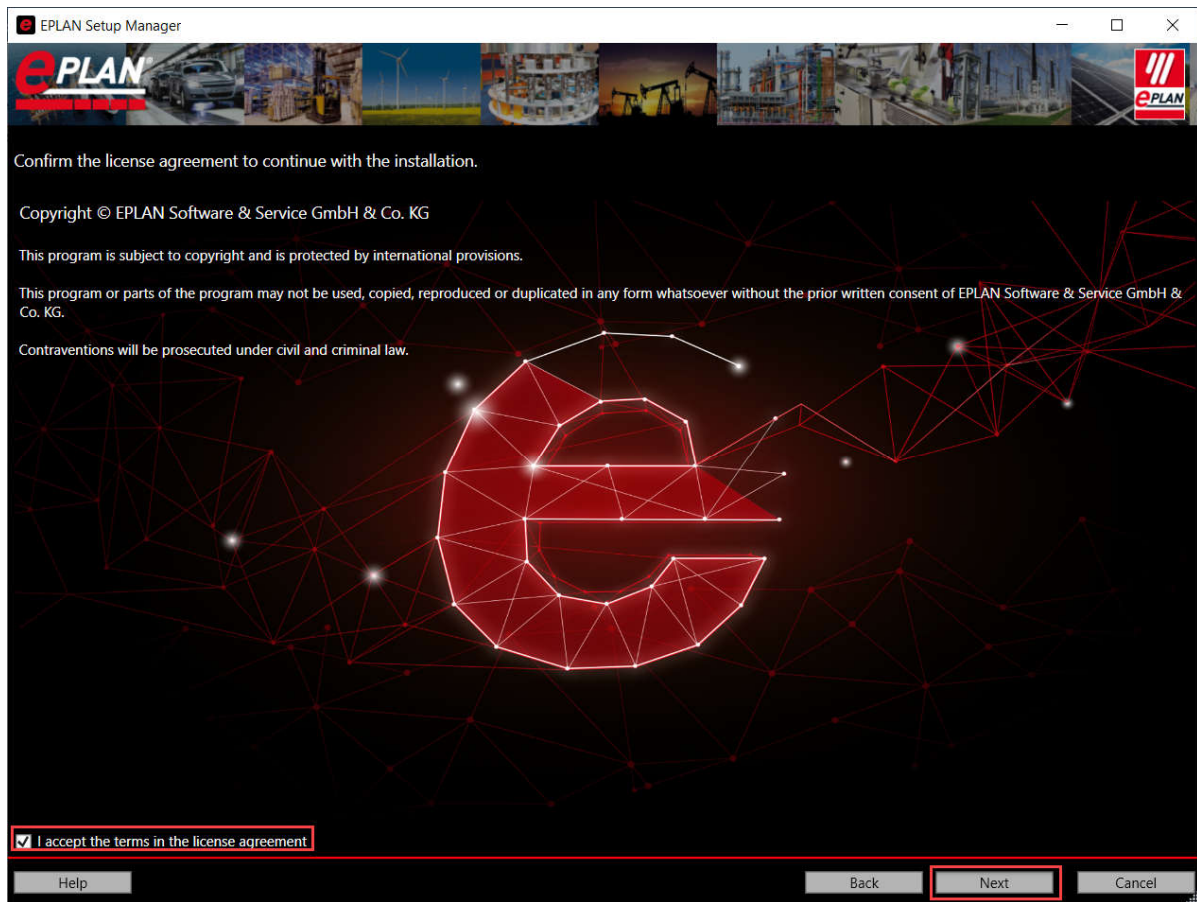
EPLAN Setup Manager

EPLAN

EPLAN

Confirm the license agreement to continue with the installation.

Copyright © EPLAN Software & Service GmbH & Co. KG

This program is subject to copyright and is protected by international provisions.

This program or parts of the program may not be used, copied, reproduced or duplicated in any form whatsoever without the prior written consent of EPLAN Software & Service GmbH & Co. KG.

Contraventions will be prosecuted under civil and criminal law.

I accept the terms in the license agreement

Help

Back

Next

Cancel